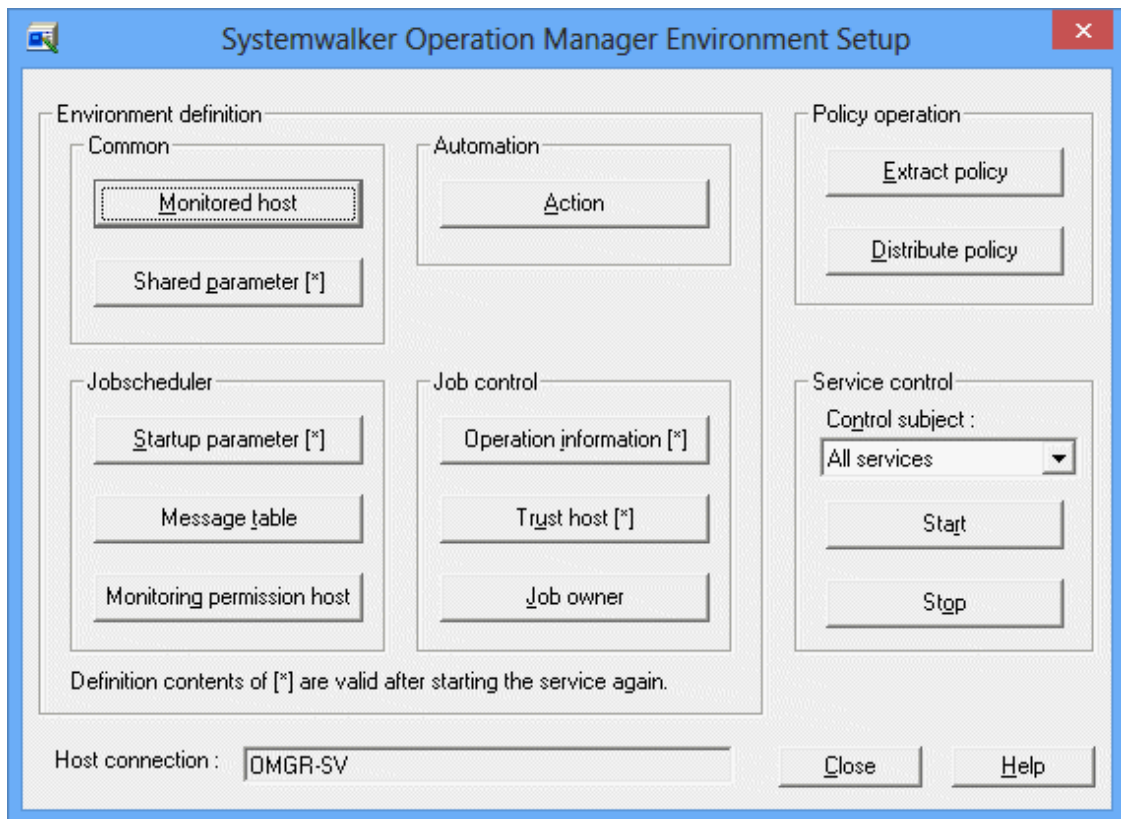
Systemwalker Operation Manager Environment Setup

Environment definition

Common

Monitored host

Shared parameter [*]

Automation

Action

Policy operation

Extract policy

Distribute policy

Jobscheduler

Startup parameter [*]

Message table

Monitoring permission host

Job control

Operation information [*]

Trust host [*]

Job owner

Service control

Control subject :

All services

Start

Stop

Definition contents of [*] are valid after starting the service again.

Host connection : OMGR-SV

Close

Help